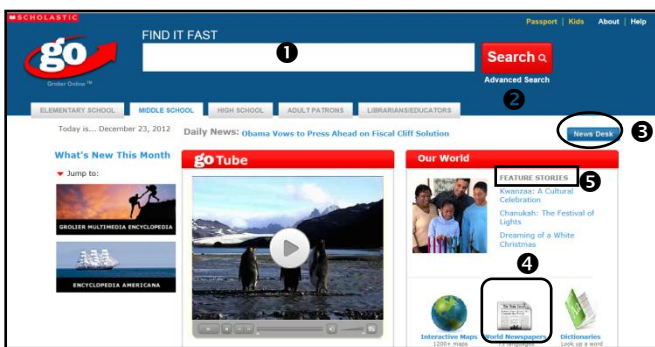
SCHOLASTIC

Passport | Kids About | Help

go
Grolier Online™

FIND IT FAST

❶

Search

Advanced Search

❷

ELEMENTARY SCHOOL | MIDDLE SCHOOL | HIGH SCHOOL | ADULT PATRONS | LIBRARIANS/EDUCATORS

Today is... December 23, 2012

Daily News: Obama Vows to Press Ahead on Fiscal Cliff Solution

News Desk ❸

What's New This Month

Jump to:

GROLIER MULTIMEDIA ENCYCLOPEDIA

ENCYCLOPEDIA AMERICANA

go Tube

Our World

FEATURE STORIES ❺

Kwanzaa: A Cultural Celebration

Chanukah: The Festival of Lights

Dreaming of a White Christmas

❹

Interactive Maps
1200+ maps

World Newspapers

Dictionaries
Look up a word